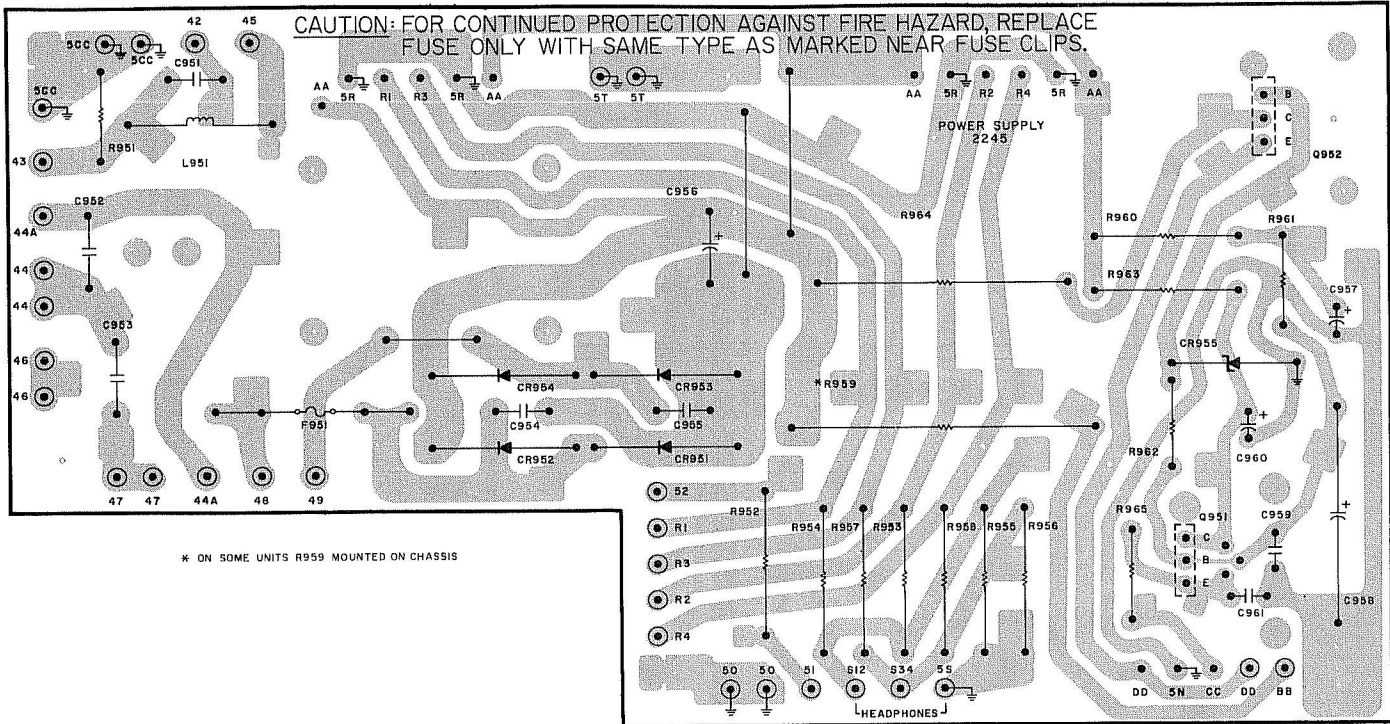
CAUTION: FOR CONTINUED PROTECTION AGAINST FIRE HAZARD, REPLACE FUSE ONLY WITH SAME TYPE AS MARKED NEAR FUSE CLIPS.

42 45 5CC 5CC 5CC C951 R951 L951 43 AA 5R R1 R3 5R AA 5T 5T AA 5R R2 R4 5R AA

POWER SUPPLY 2245

B C E Q952

C952 44A 44 44 C953 46 46 47 47 44A 48 49 F951

C956 R964 R960 R961 R963 C957 CR955

CR954 CR953 C954 C955 CR952 CR951 *R959

C960 R962 R965 Q951 C B E C959 C961 C958

52 R1 R3 R2 R4 R952 R954 R957 R953 R958 R955 R956

50 50 51 S12 S34 5S HEADPHONES DD 5N CC DD BB

* ON SOME UNITS R959 MOUNTED ON CHASSIS